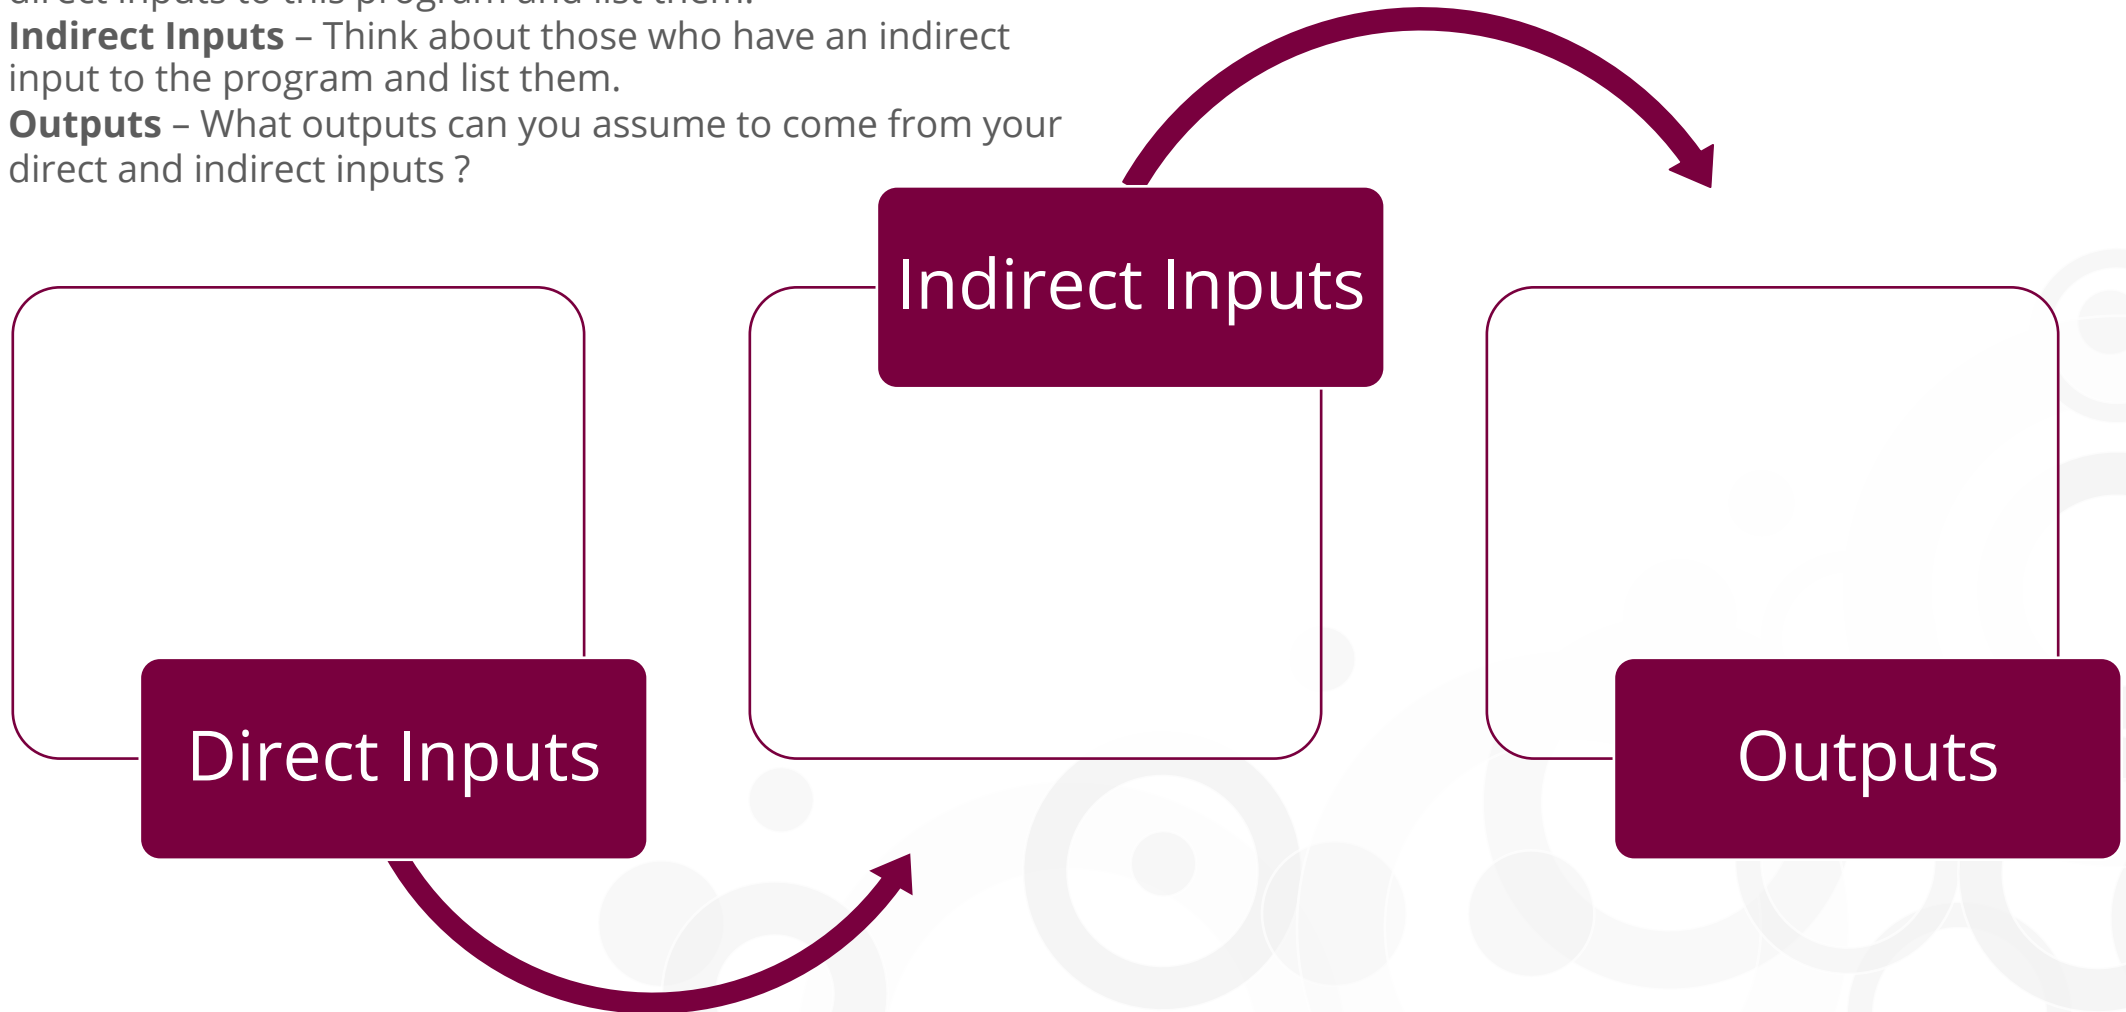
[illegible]
**Indirect Inputs** – Think about those who have an indirect input to the program and list them.
**Outputs** – What outputs can you assume to come from your direct and indirect inputs ?

Indirect Inputs

Direct Inputs

Outputs